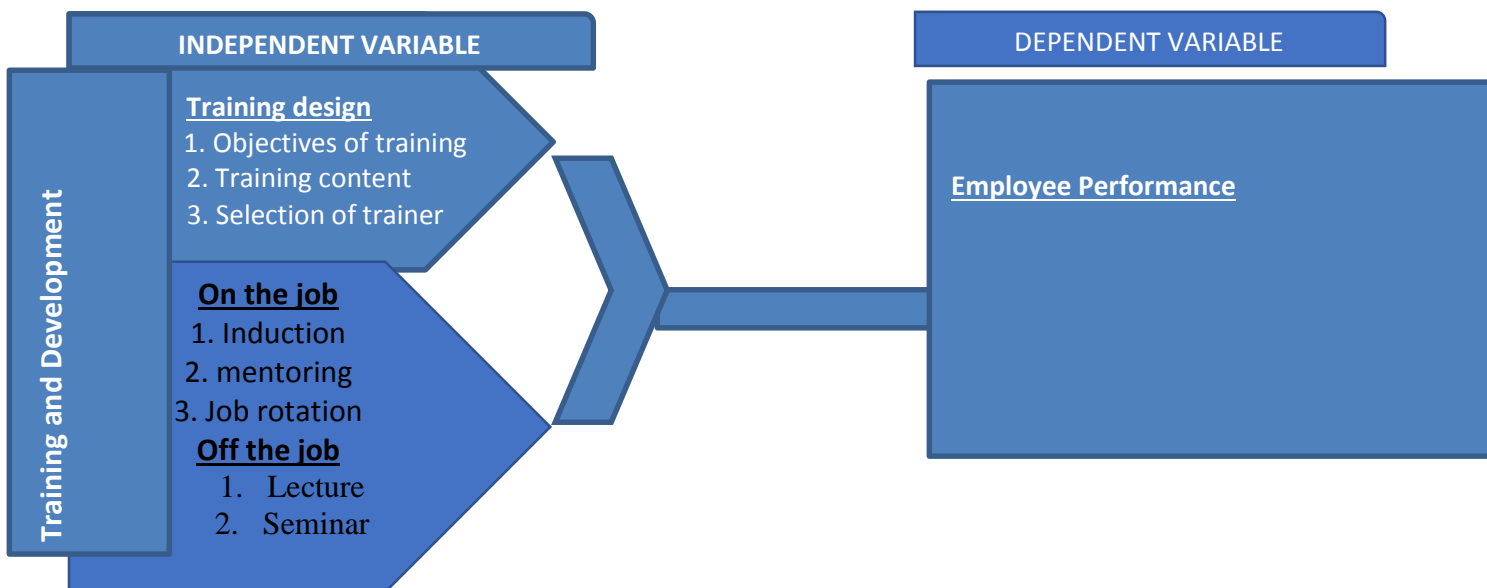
INDEPENDENT VARIABLE

Training and Development

Training design
1. Objectives of training
2. Training content
3. Selection of trainer

On the job
1. Induction
2. mentoring
3. Job rotation
Off the job
1. Lecture
2. Seminar

DEPENDENT VARIABLE

Employee Performance